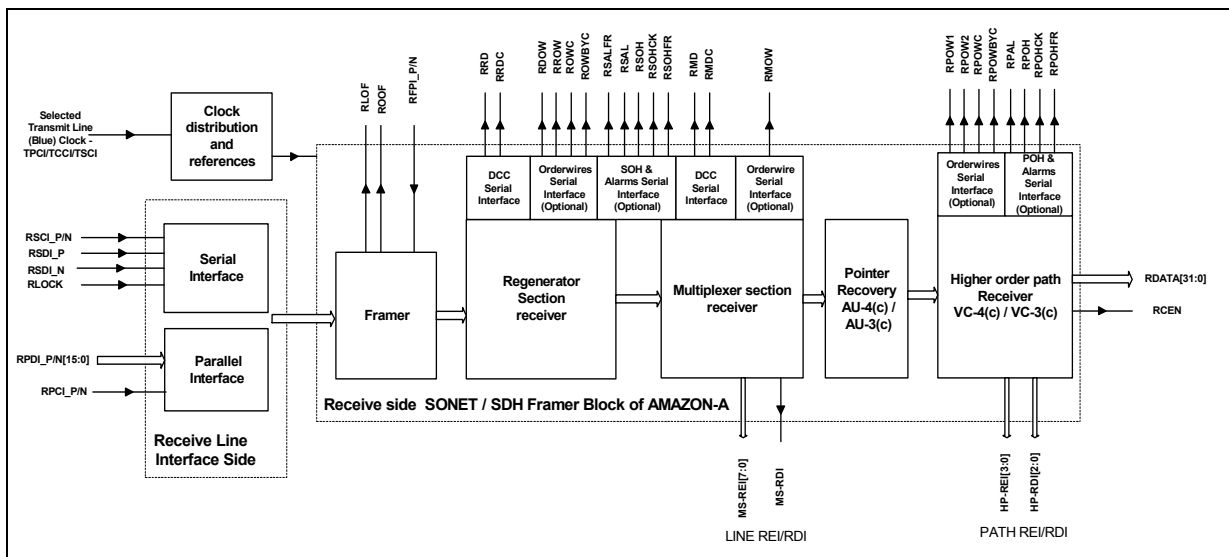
Selected Transmit Line (Blue) Clock - TPCI/TCCI/TSCI

Clock distribution and references

RLOF
ROOF
RFPI_P/N

RRD
RRDC

RDOW
RROW
ROWC
ROWBYC

RSALFR
RSAL
RSOH
RSOHCK
RSOHFR

RMD
RMDC

RMOW

RPOW1
RPOW2
RPOWC
RPOWBYC

RPAL
RPOH
RPOHCK
RPOHFR

DCC Serial Interface

Orderwires Serial Interface (Optional)

SOH & Alarms Serial Interface (Optional)

DCC Serial Interface

Orderwire Serial Interface (Optional)

Orderwires Serial Interface (Optional)

POH & Alarms Serial Interface (Optional)

RSCI_P/N
RSDI_P
RSDI_N
RLOCK

Serial Interface

RPDI_P/N[15:0]
RPCI_P/N

Parallel Interface

Framer

Regenerator Section receiver

Multiplexer section receiver

Pointer Recovery AU-4(c) / AU-3(c)

Higher order path Receiver VC-4(c) / VC-3(c)

RDATA[31:0]
RCEN

Receive side SONET / SDH Framer Block of AMAZON-A

Receive Line Interface Side

MS-REI[7:0]
MS-RDI

LINE REI/RDI

HP-REI[3:0]
HP-RDI[2:0]

PATH REI/RDI